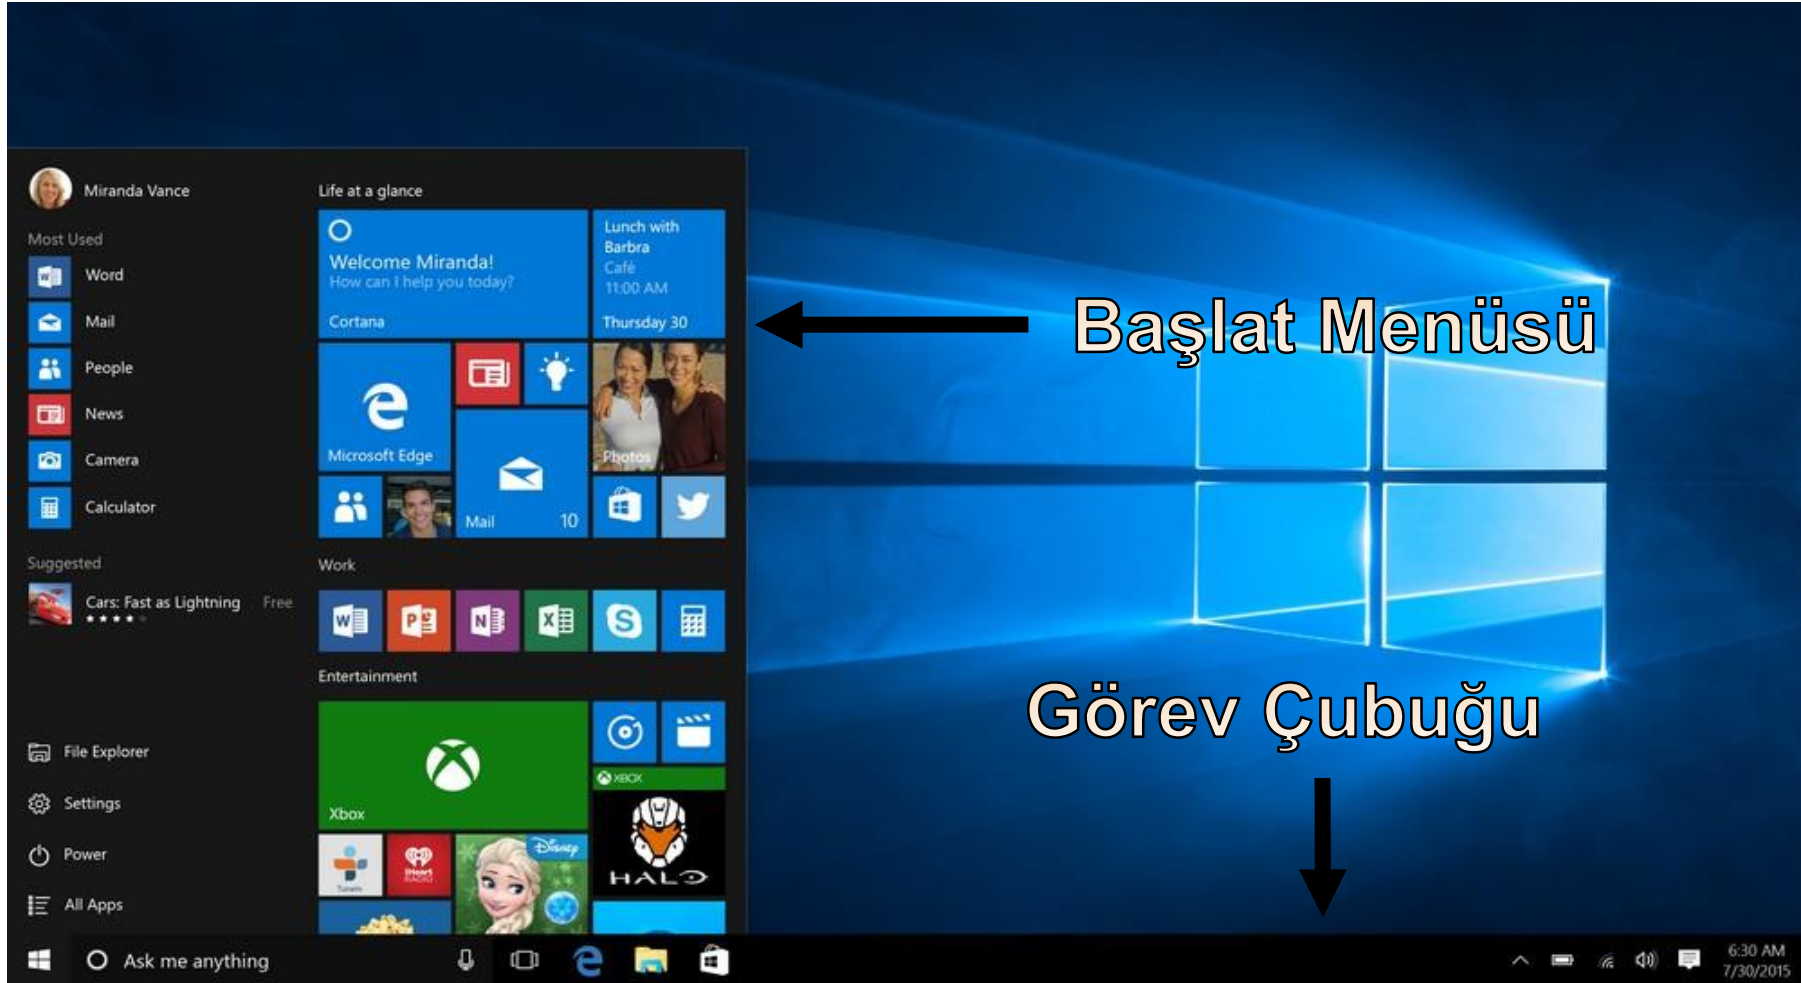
Miranda Vance

Most Used

Word

Mail

People

News

Camera

Calculator

Suggested

Cars: Fast as Lightning Free

File Explorer

Settings

Power

All Apps

Life at a glance

Welcome Miranda!
How can I help you today?
Cortana

Lunch with Barbra
Café
11:00 AM
Thursday 30

Microsoft Edge

Photos

Mail 10

Work

Entertainment

Xbox

XBOX

HALO

Disney

Başlat Menüsü

Görev Çubuğu

Ask me anything

6:30 AM
7/30/2015